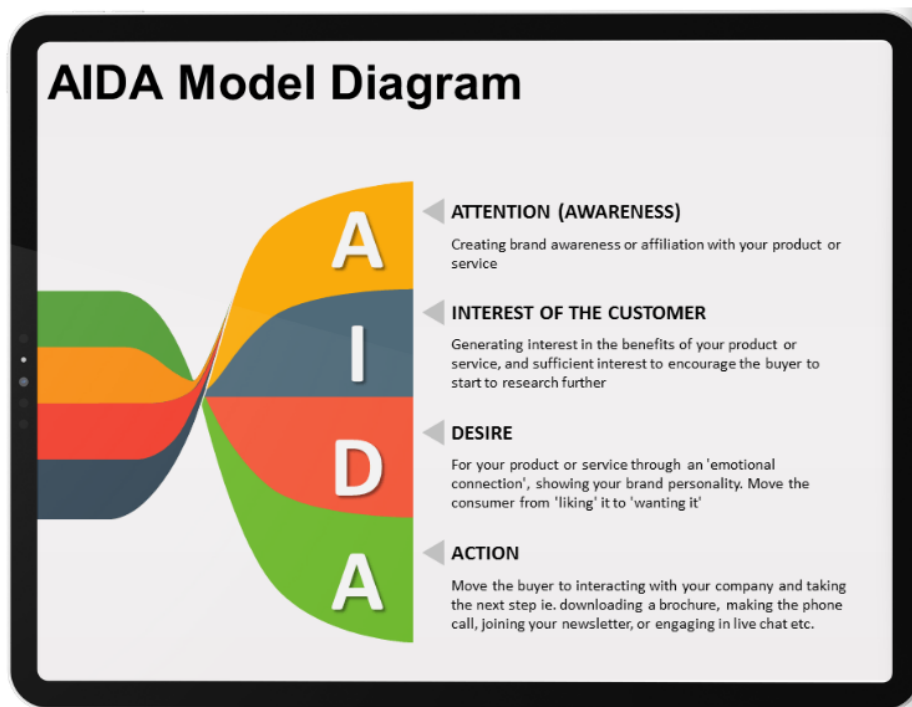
AIDA Model Diagram

A

I

D

A

ATTENTION (AWARENESS)

Creating brand awareness or affiliation with your product or service

INTEREST OF THE CUSTOMER

Generating interest in the benefits of your product or service, and sufficient interest to encourage the buyer to start to research further

DESIRE

For your product or service through an 'emotional connection', showing your brand personality. Move the consumer from 'liking' it to 'wanting it'

ACTION

Move the buyer to interacting with your company and taking the next step ie. downloading a brochure, making the phone call, joining your newsletter, or engaging in live chat etc.